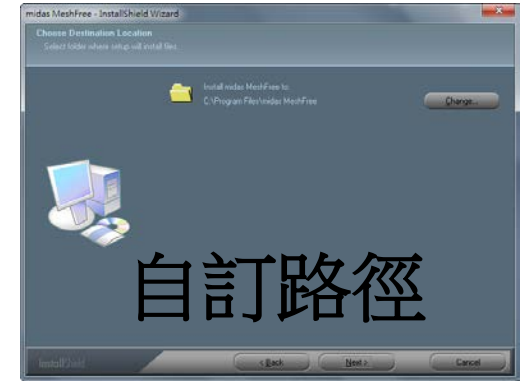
midas MeshFree - InstallShield Wizard

Choose Destination Location

Select folder where setup will install files.

Install midas MeshFree to:
C:\Program Files\midas MeshFree

Change...

自訂路徑

InstallShield

< Back

Next >

Cancel